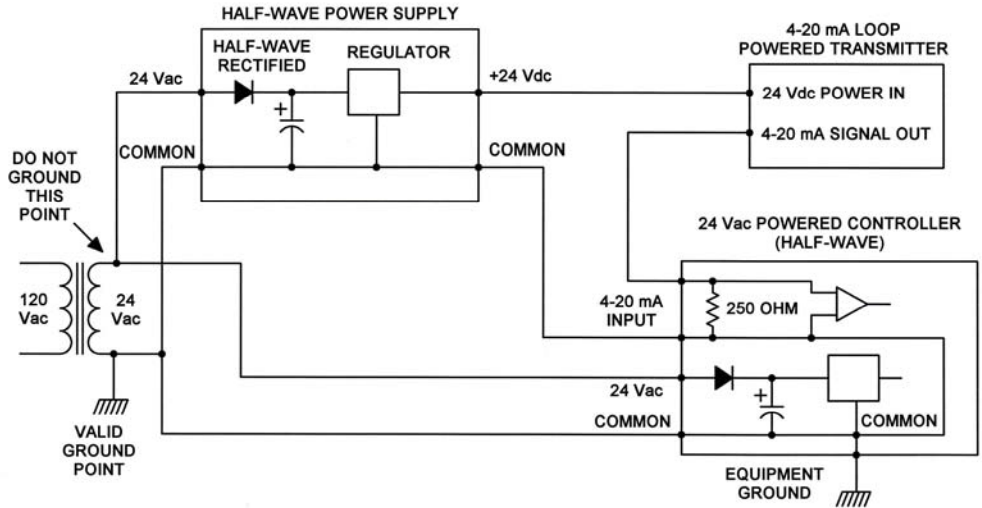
HALF-WAVE POWER SUPPLY

HALF-WAVE RECTIFIED

REGULATOR

24 Vac

+24 Vdc

+

COMMON

COMMON

4-20 mA LOOP POWERED TRANSMITTER

24 Vdc POWER IN

4-20 mA SIGNAL OUT

DO NOT GROUND THIS POINT

24 Vac POWERED CONTROLLER (HALF-WAVE)

120 Vac

24 Vac

4-20 mA INPUT

250 OHM

24 Vac

+

COMMON

COMMON

VALID GROUND POINT

EQUIPMENT GROUND